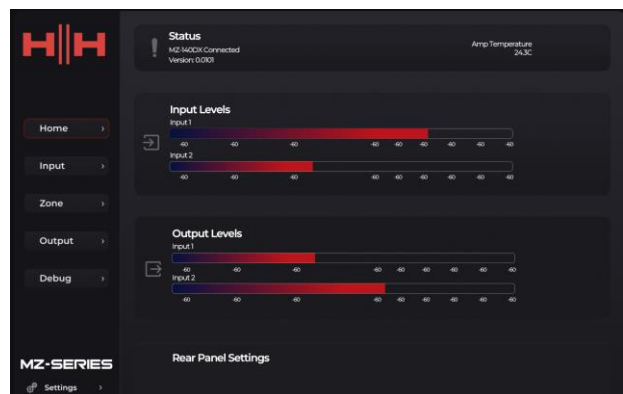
H||H

Home ›

Input ›

Zone ›

Output ›

Debug ›

MZ-SERIES

Settings ›

Status
MZ-140DX Connected
Version: 0.0101

Amp Temperature
24.3C

Input Levels
Input 1
-60 -60 -60 -60 -60 -60 -60 -60 -60
Input 2
-60 -60 -60 -60 -60 -60 -60 -60 -60

Output Levels
Input 1
-60 -60 -60 -60 -60 -60 -60 -60 -60
Input 2
-60 -60 -60 -60 -60 -60 -60 -60 -60

Rear Panel Settings